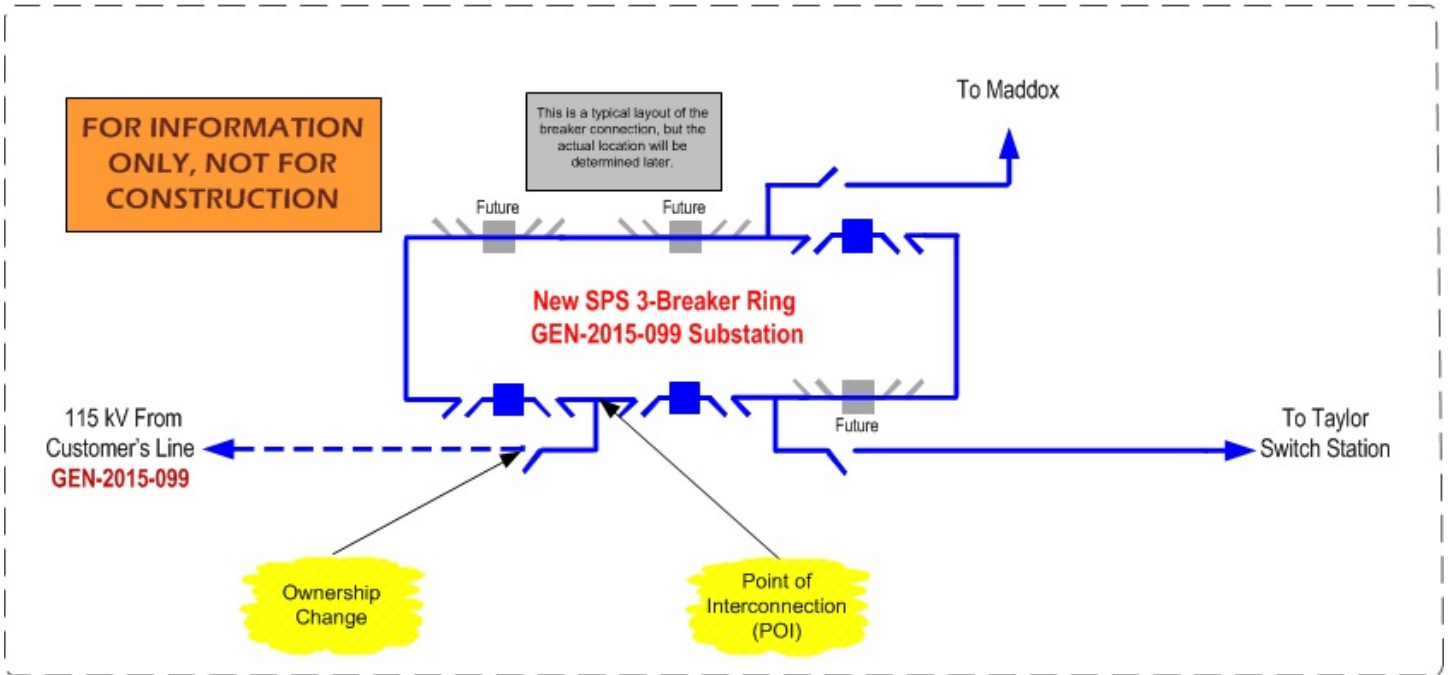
FOR INFORMATION ONLY, NOT FOR CONSTRUCTION

This is a typical layout of the breaker connection, but the actual location will be determined later.

To Maddox

Future

Future

New SPS 3-Breaker Ring
GEN-2015-099 Substation

Future

115 kV From Customer's Line
GEN-2015-099

To Taylor Switch Station

Ownership Change

Point of Interconnection (POI)